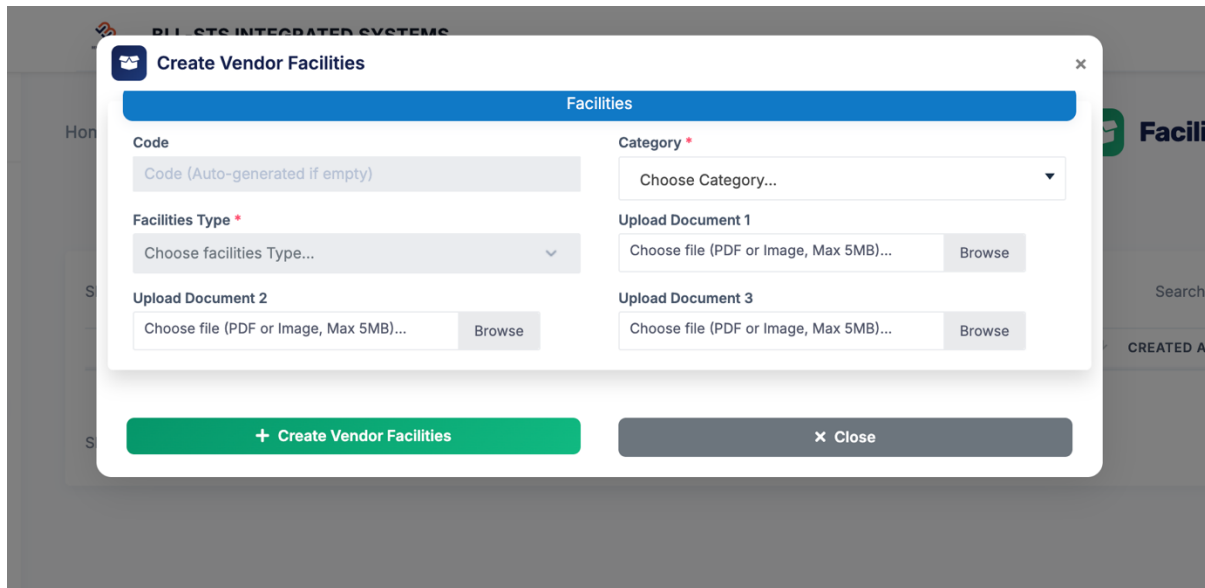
BLL-STS INTEGRATED SYSTEMS

Hon

Facili

S

Search

CREATED A

S

Create Vendor Facilities

×

Facilities

Code

Code (Auto-generated if empty)

Category *

Choose Category...

Facilities Type *

Choose facilities Type...

Upload Document 1

Choose file (PDF or Image, Max 5MB)...

Browse

Upload Document 2

Choose file (PDF or Image, Max 5MB)...

Browse

Upload Document 3

Choose file (PDF or Image, Max 5MB)...

Browse

+ Create Vendor Facilities

× Close